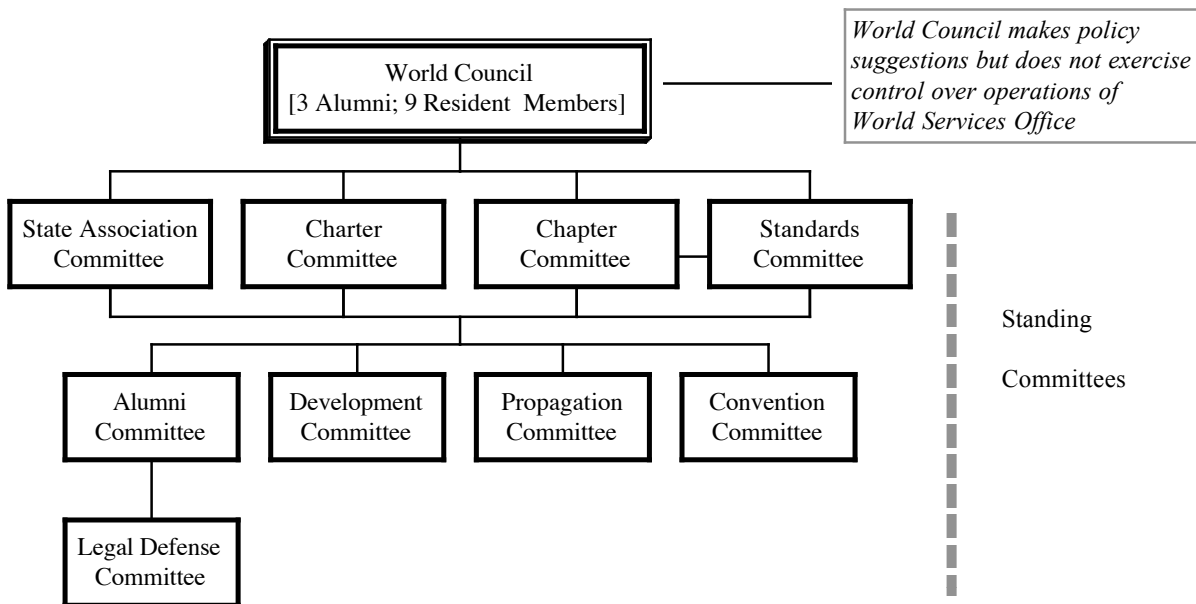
World Council
[3 Alumni; 9 Resident Members]

*World Council makes policy suggestions but does not exercise control over operations of World Services Office*

State Association Committee

Charter Committee

Chapter Committee

Standards Committee

Alumni Committee

Development Committee

Propagation Committee

Convention Committee

Legal Defense Committee

Standing Committees